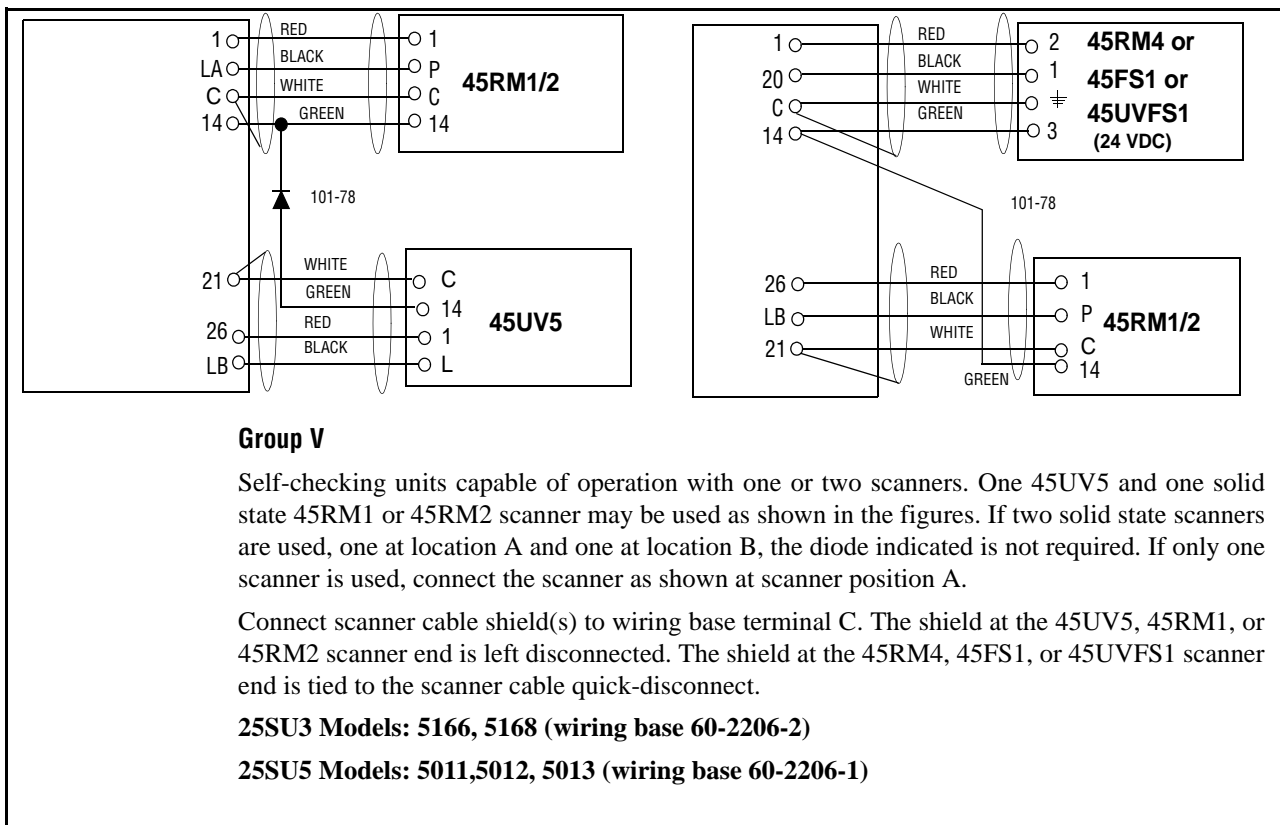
1
LA
C
14
RED
BLACK
WHITE
GREEN
1
P
C
14
45RM1/2
101-78
21
26
LB
WHITE
GREEN
RED
BLACK
C
14
1
L
45UV5

1
20
C
14
RED
BLACK
WHITE
GREEN
2
1
⏚
3
45RM4 or
45FS1 or
45UVFS1
(24 VDC)
101-78
26
LB
21
RED
BLACK
WHITE
GREEN
1
P
C
14
45RM1/2

Group V

Self-checking units capable of operation with one or two scanners. One 45UV5 and one solid state 45RM1 or 45RM2 scanner may be used as shown in the figures. If two solid state scanners are used, one at location A and one at location B, the diode indicated is not required. If only one scanner is used, connect the scanner as shown at scanner position A.

Connect scanner cable shield(s) to wiring base terminal C. The shield at the 45UV5, 45RM1, or 45RM2 scanner end is left disconnected. The shield at the 45RM4, 45FS1, or 45UVFS1 scanner end is tied to the scanner cable quick-disconnect.

25SU3 Models: 5166, 5168 (wiring base 60-2206-2)

25SU5 Models: 5011,5012, 5013 (wiring base 60-2206-1)